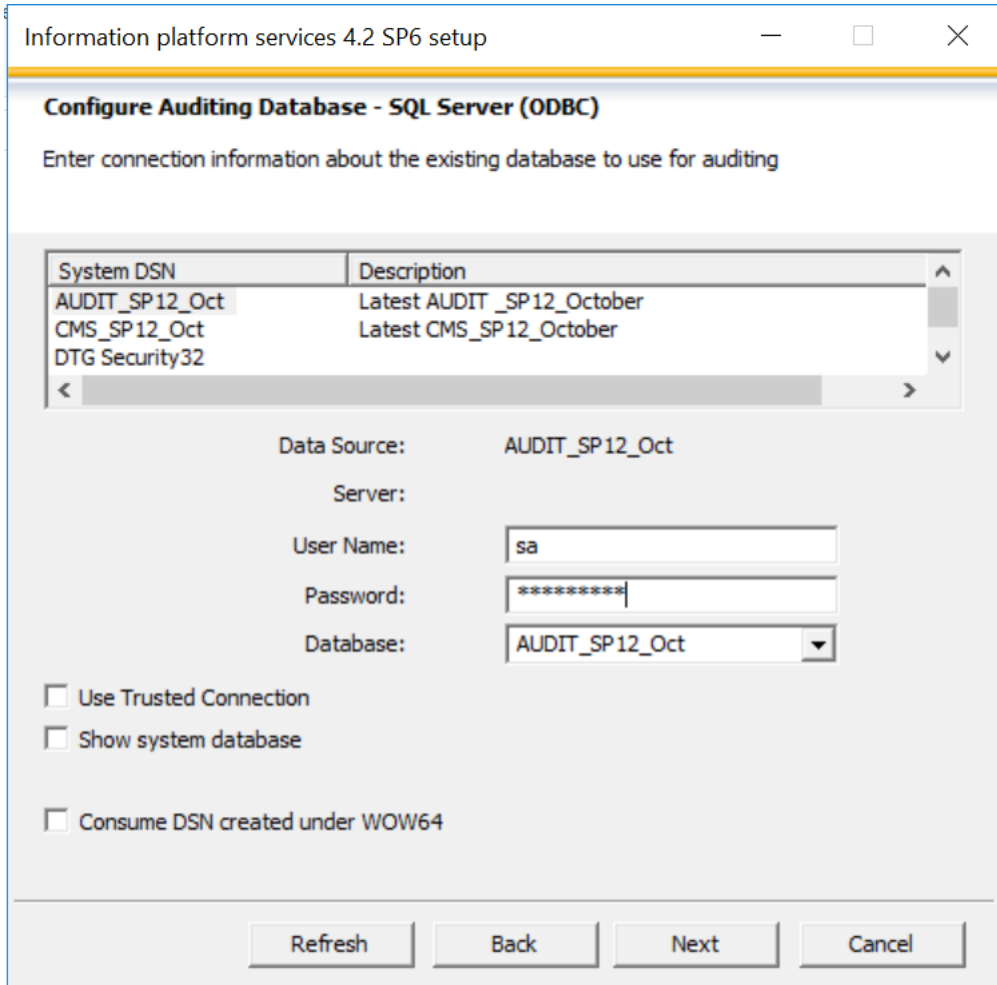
Information platform services 4.2 SP6 setup

Configure Auditing Database - SQL Server (ODBC)

Enter connection information about the existing database to use for auditing

| System DSN | Description |
|---|---|
| AUDIT_SP12_Oct | Latest AUDIT _SP12_October |
| CMS_SP12_Oct | Latest CMS_SP12_October |
| DTG Security32 | |

Data Source: AUDIT_SP12_Oct

Server:

User Name: sa

Password: *********

Database: AUDIT_SP12_Oct

Use Trusted Connection

Show system database

Consume DSN created under WOW64

Refresh Back Next Cancel